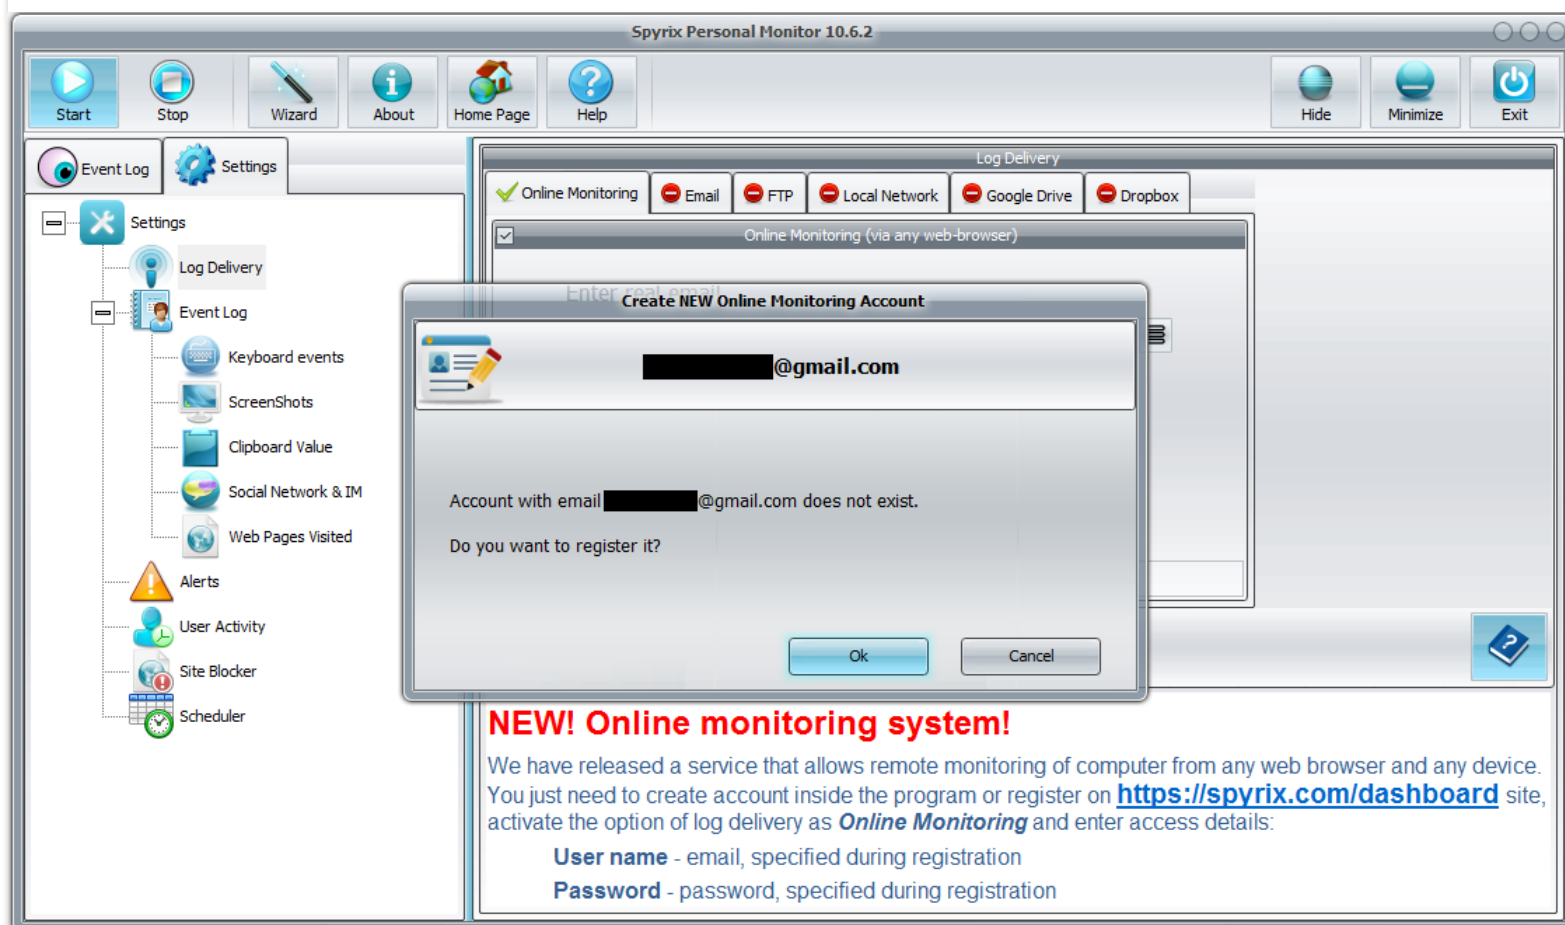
Spyrix Personal Monitor 10.6.2

Start Stop Wizard About Home Page Help Hide Minimize Exit

Event Log Settings

Settings
Log Delivery
Event Log
Keyboard events
ScreenShots
Clipboard Value
Social Network & IM
Web Pages Visited
Alerts
User Activity
Site Blocker
Scheduler

Log Delivery

Online Monitoring Email FTP Local Network Google Drive Dropbox

Online Monitoring (via any web-browser)

Enter real email

Create NEW Online Monitoring Account

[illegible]@gmail.com

Account with email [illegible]@gmail.com does not exist.

Do you want to register it?

Ok Cancel

NEW! Online monitoring system!

We have released a service that allows remote monitoring of computer from any web browser and any device. You just need to create account inside the program or register on https://spyrix.com/dashboard site, activate the option of log delivery as Online Monitoring and enter access details:

User name - email, specified during registration

Password - password, specified during registration